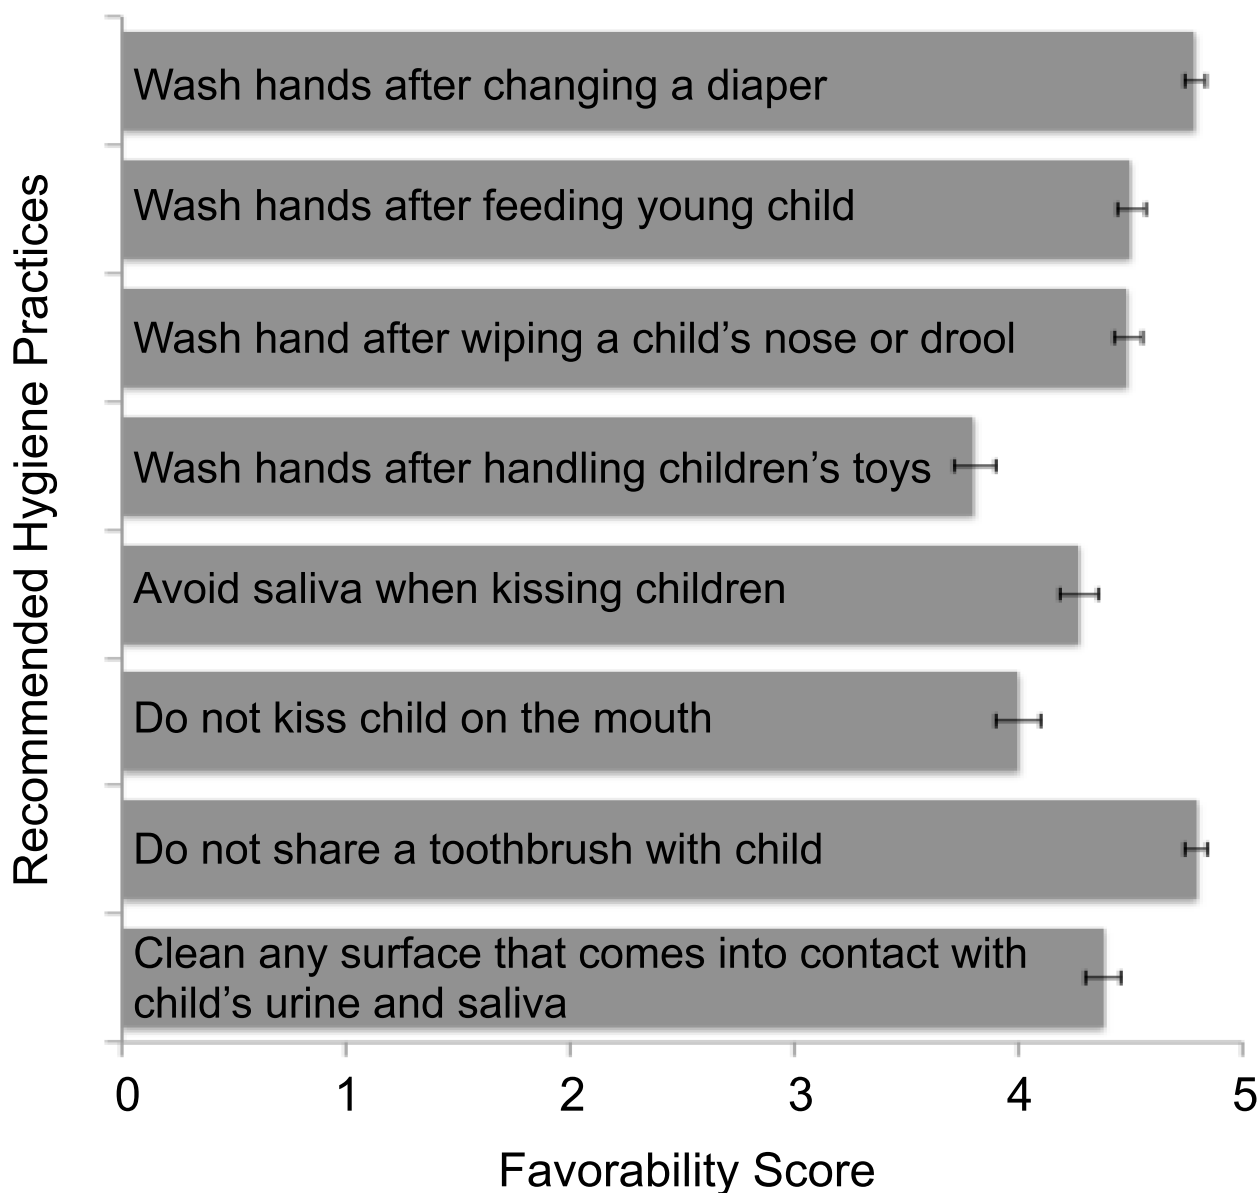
Recommended Hygiene Practices

Wash hands after changing a diaper

Wash hands after feeding young child

Wash hand after wiping a child’s nose or drool

Wash hands after handling children’s toys

Avoid saliva when kissing children

Do not kiss child on the mouth

Do not share a toothbrush with child

Clean any surface that comes into contact with child’s urine and saliva

0 1 2 3 4 5

Favorability Score